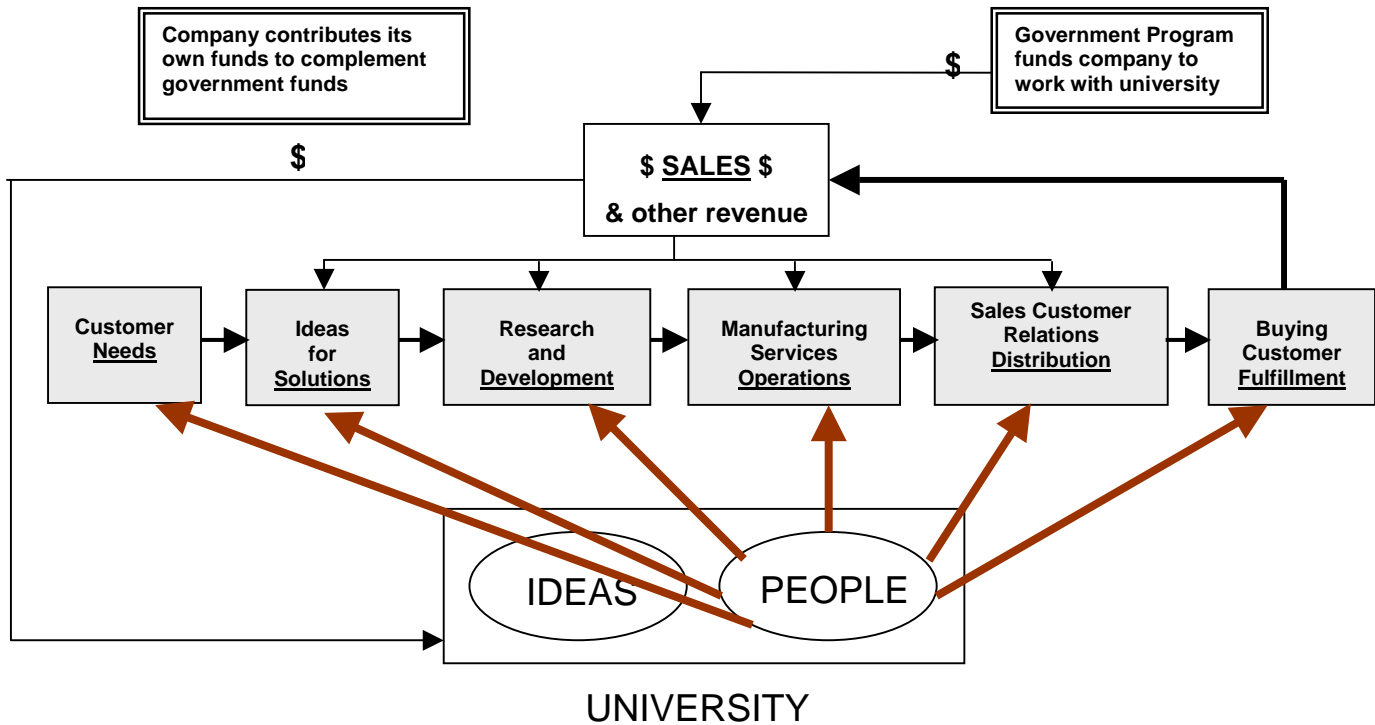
Company contributes its own funds to complement government funds

Government Program funds company to work with university

$

$

$ SALES $
& other revenue

Customer Needs

Ideas for Solutions

Research and Development

Manufacturing Services Operations

Sales Customer Relations Distribution

Buying Customer Fulfillment

IDEAS

PEOPLE

UNIVERSITY